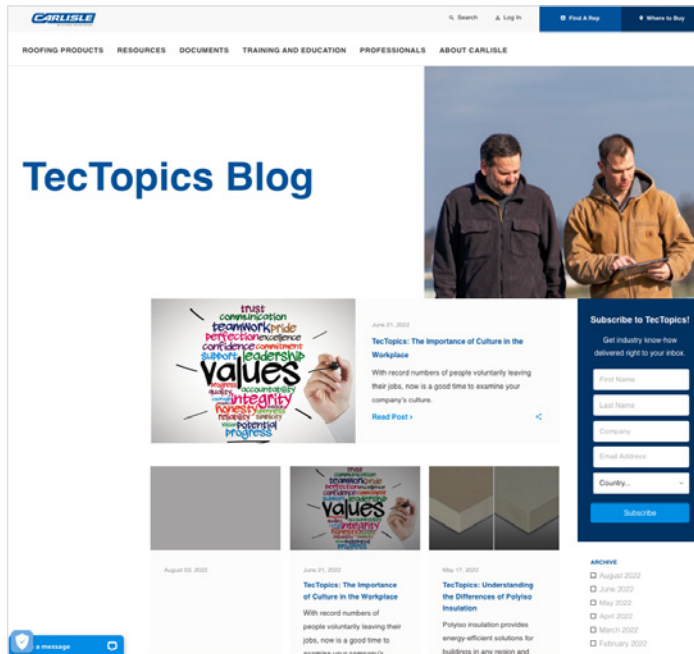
CARLISLE

Search Log In Find A Rep Where to Buy

ROOFING PRODUCTS RESOURCES DOCUMENTS TRAINING AND EDUCATION PROFESSIONALS ABOUT CARLISLE

TecTopics Blog

trust communication teamwork pride perfection excellence confidence commitment support leadership values accountability integrity honesty potential progress

June 21, 2022

TecTopics: The Importance of Culture in the Workplace

With record numbers of people voluntarily leaving their jobs, now is a good time to examine your company's culture.

Read Post ›

Subscribe to TecTopics!

Get industry know-how delivered right to your inbox.

First Name

Last Name

Company

Email Address

Country...

Subscribe

August 03, 2022

June 21, 2022

TecTopics: The Importance of Culture in the Workplace

With record numbers of people voluntarily leaving their jobs, now is a good time to examine your company's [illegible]

May 17, 2022

TecTopics: Understanding the Differences of Polyiso Insulation

Polyiso insulation provides energy-efficient solutions for buildings in any region and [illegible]

ARCHIVE

August 2022
June 2022
May 2022
April 2022
March 2022
February 2022

a message